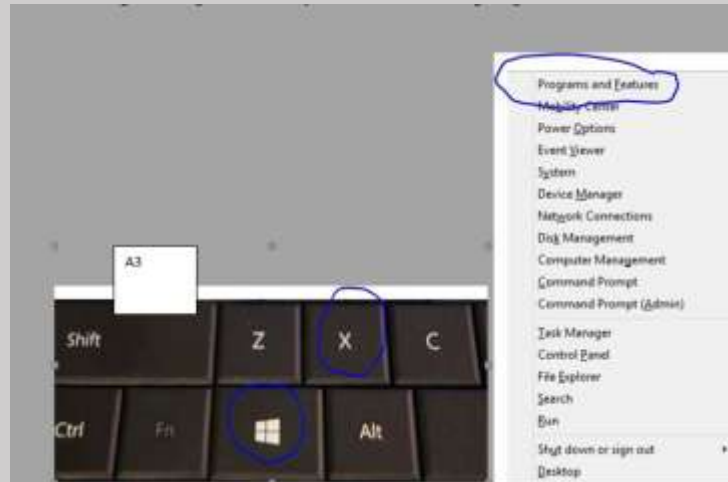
A3

Shift
Z
X
C
Ctrl
Fn
Alt

Programs and Features
Mobility Center
Power Options
Event Viewer
System
Device Manager
Network Connections
Disk Management
Computer Management
Command Prompt
Command Prompt (Admin)
Task Manager
Control Panel
File Explorer
Search
Run
Shut down or sign out
Desktop